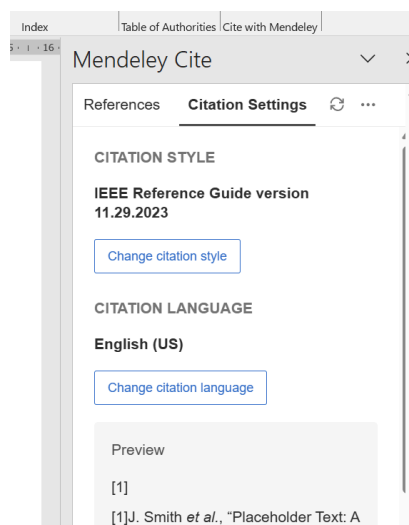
Index

Table of Authorities

Cite with Mendeley

5 · | · 16 ·

Mendeley Cite

References

Citation Settings

CITATION STYLE

IEEE Reference Guide version 11.29.2023

Change citation style

CITATION LANGUAGE

English (US)

Change citation language

Preview

[1]

[1]J. Smith *et al.*, “Placeholder Text: A